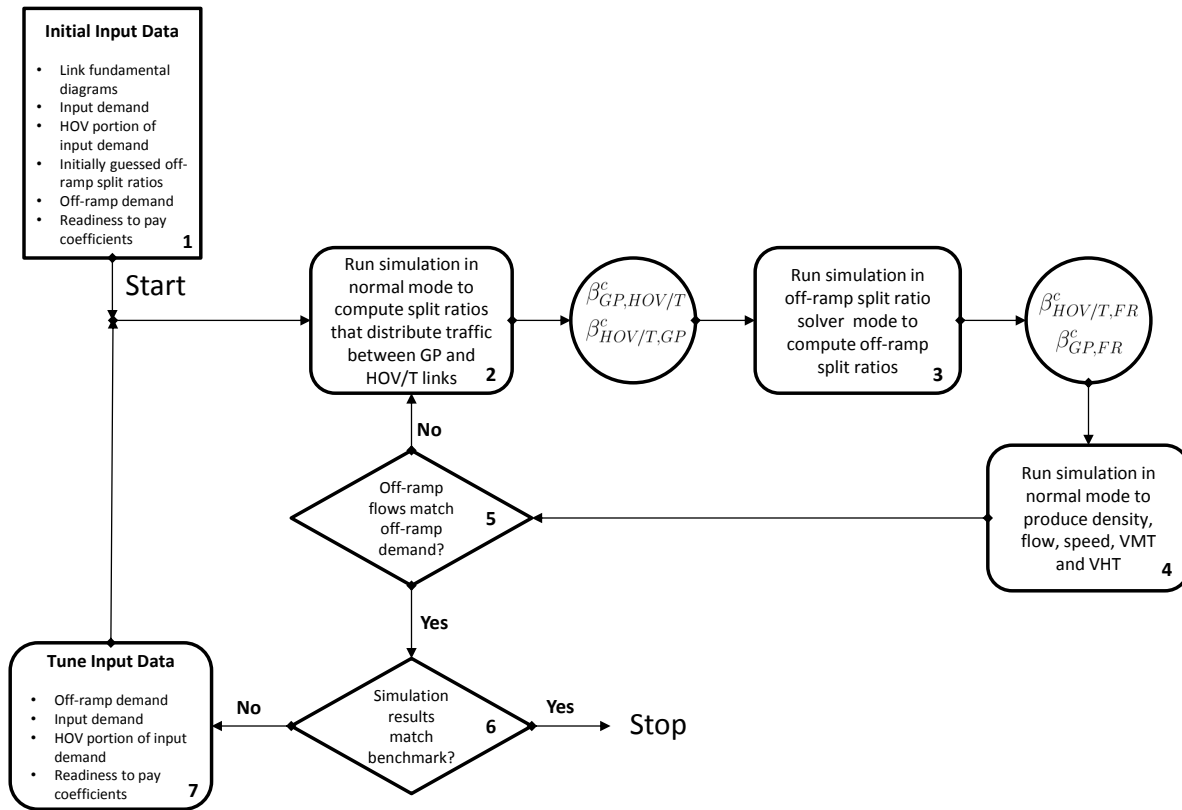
**Initial Input Data**

- Link fundamental diagrams
- Input demand
- HOV portion of input demand
- Initially guessed off-ramp split ratios
- Off-ramp demand
- Readiness to pay coefficients

1

Start

Run simulation in normal mode to compute split ratios that distribute traffic between GP and HOV/T links 2

$\beta^c_{GP,HOV/T}$
$\beta^c_{HOV/T,GP}$

Run simulation in off-ramp split ratio solver mode to compute off-ramp split ratios 3

$\beta^c_{HOV/T,FR}$
$\beta^c_{GP,FR}$

Run simulation in normal mode to produce density, flow, speed, VMT and VHT 4

No

Off-ramp flows match off-ramp demand? 5

Yes

**Tune Input Data**

- Off-ramp demand
- Input demand
- HOV portion of input demand
- Readiness to pay coefficients

7

No

Simulation results match benchmark? 6

Yes

Stop